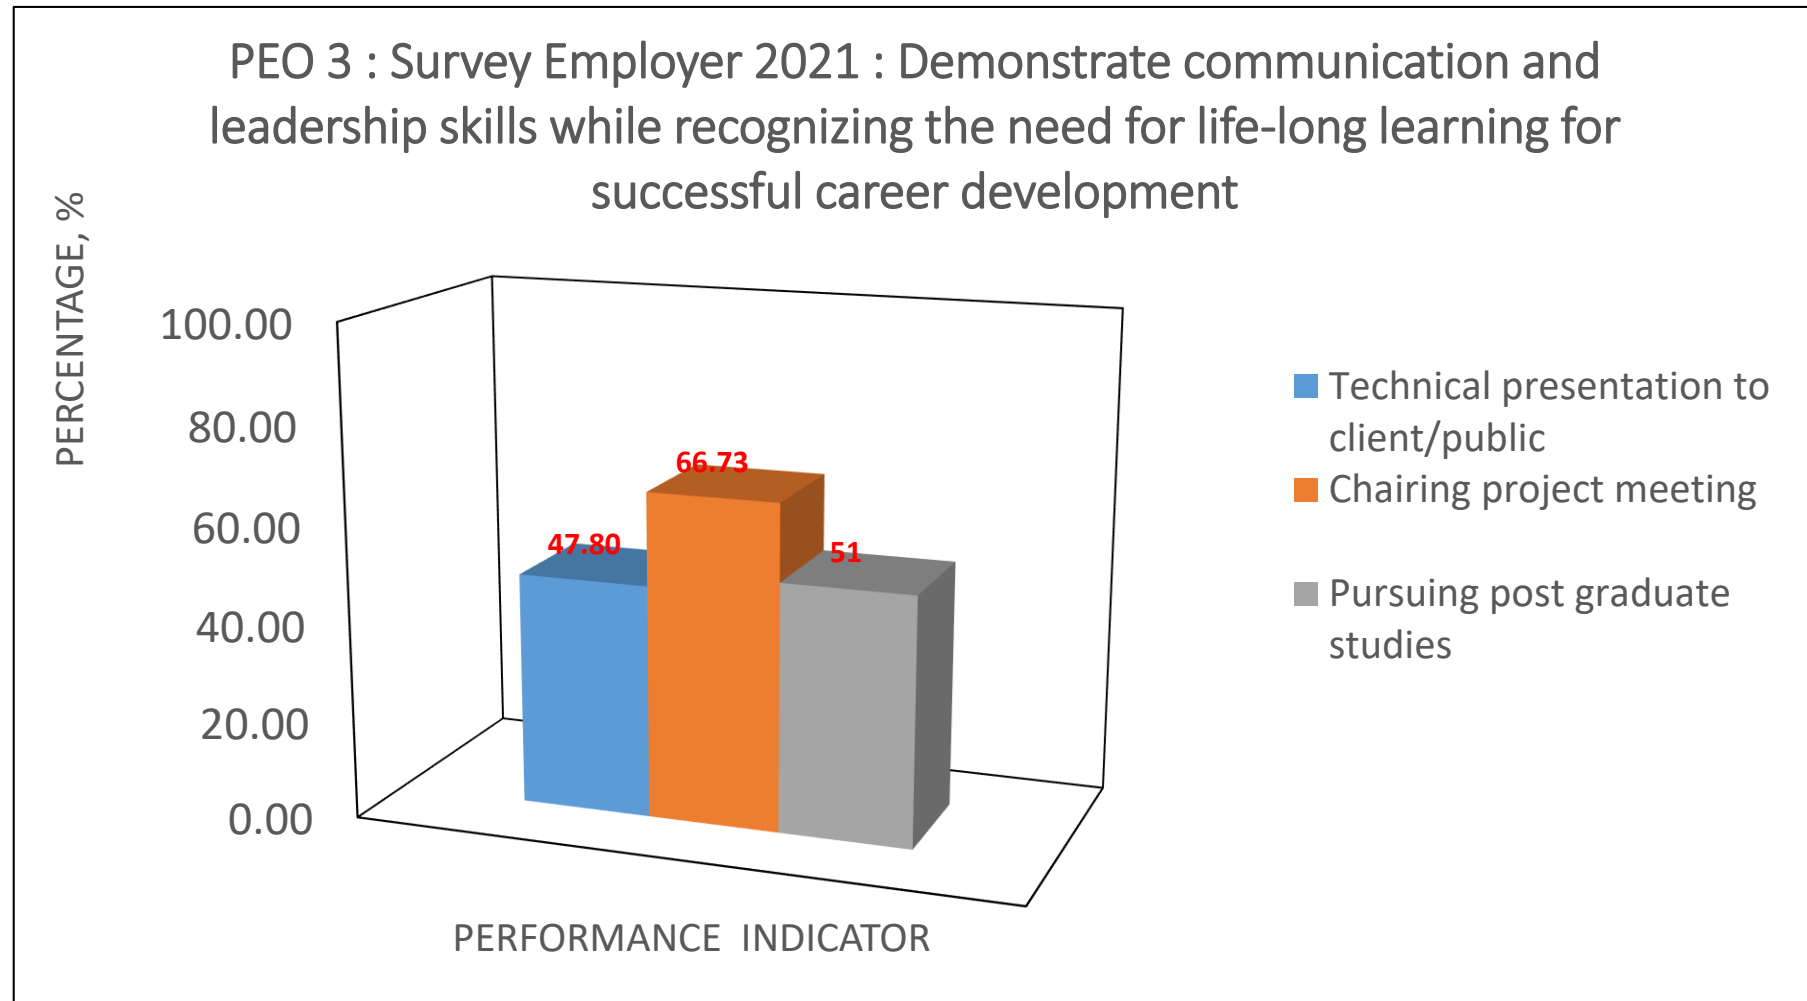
PEO 3 : Survey Employer 2021 : Demonstrate communication and leadership skills while recognizing the need for life-long learning for successful career development

PERCENTAGE, %

100.00
80.00
60.00
40.00
20.00
0.00

47.80
66.73
51

PERFORMANCE INDICATOR

Technical presentation to client/public
Chairing project meeting
Pursuing post graduate studies